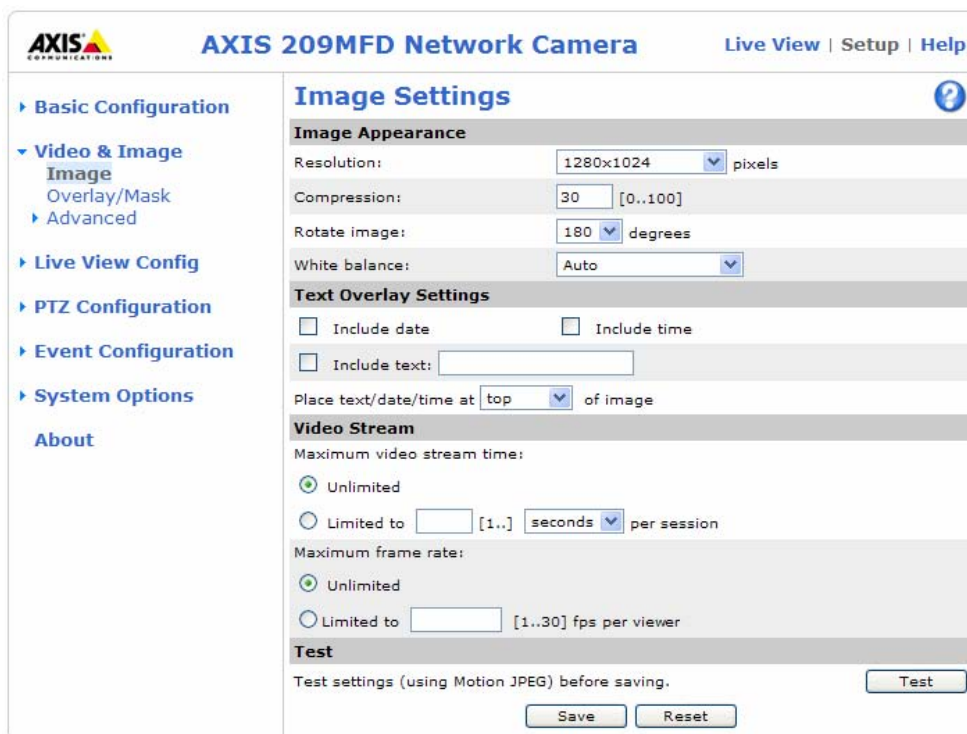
AXIS COMMUNICATIONS

AXIS 209MFD Network Camera

Live View | Setup | Help

▸ Basic Configuration

▾ Video & Image
Image
Overlay/Mask
▸ Advanced

▸ Live View Config

▸ PTZ Configuration

▸ Event Configuration

▸ System Options

About

Image Settings

?

Image Appearance

Resolution: 1280x1024 pixels

Compression: 30 [0..100]

Rotate image: 180 degrees

White balance: Auto

Text Overlay Settings

Include date Include time

Include text:

Place text/date/time at top of image

Video Stream

Maximum video stream time:

Unlimited

Limited to [1..] seconds per session

Maximum frame rate:

Unlimited

Limited to [1..30] fps per viewer

Test

Test settings (using Motion JPEG) before saving. Test

Save Reset